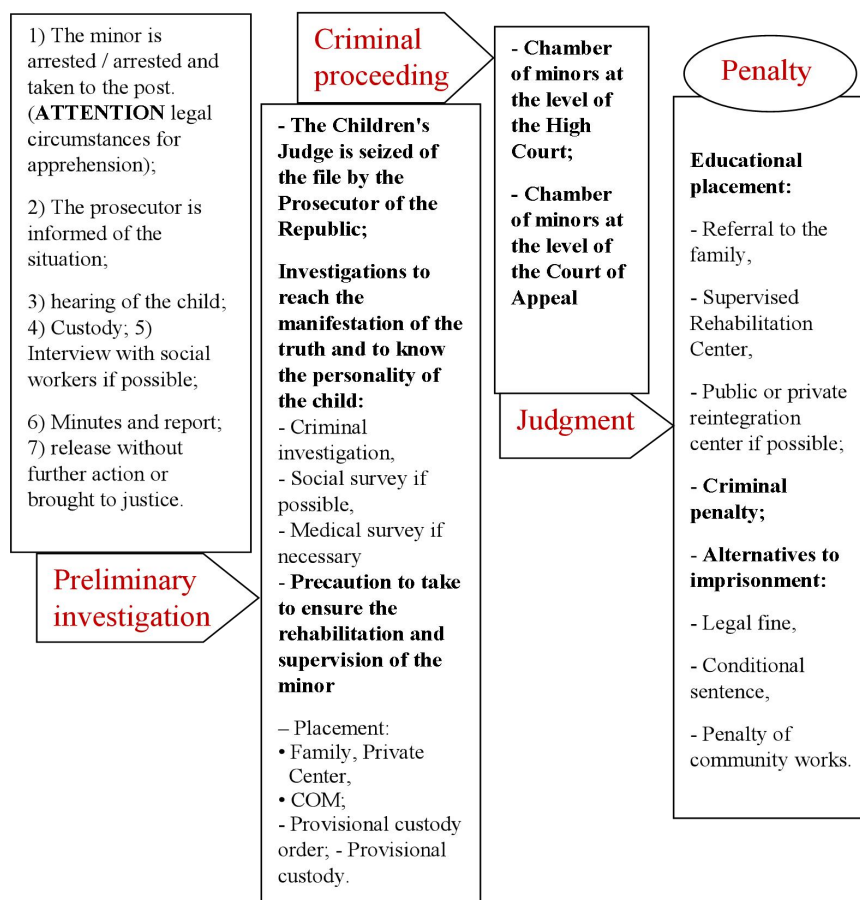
1) The minor is arrested / arrested and taken to the post. (**ATTENTION** legal circumstances for apprehension);

2) The prosecutor is informed of the situation;

3) hearing of the child; 4) Custody; 5) Interview with social workers if possible;

6) Minutes and report; 7) release without further action or brought to justice.

Preliminary investigation

Criminal proceeding

- The Children's Judge is seized of the file by the Prosecutor of the Republic;

Investigations to reach the manifestation of the truth and to know the personality of the child:
- Criminal investigation,
- Social survey if possible,
- Medical survey if necessary
- Precaution to take to ensure the rehabilitation and supervision of the minor

– Placement:
• Family, Private Center,
• COM;
- Provisional custody order; - Provisional custody.

- Chamber of minors at the level of the High Court;

- Chamber of minors at the level of the Court of Appeal

Judgment

Penalty

Educational placement:

- Referral to the family,

- Supervised Rehabilitation Center,

- Public or private reintegration center if possible;

- Criminal penalty;

- Alternatives to imprisonment:

- Legal fine,

- Conditional sentence,

- Penalty of community works.